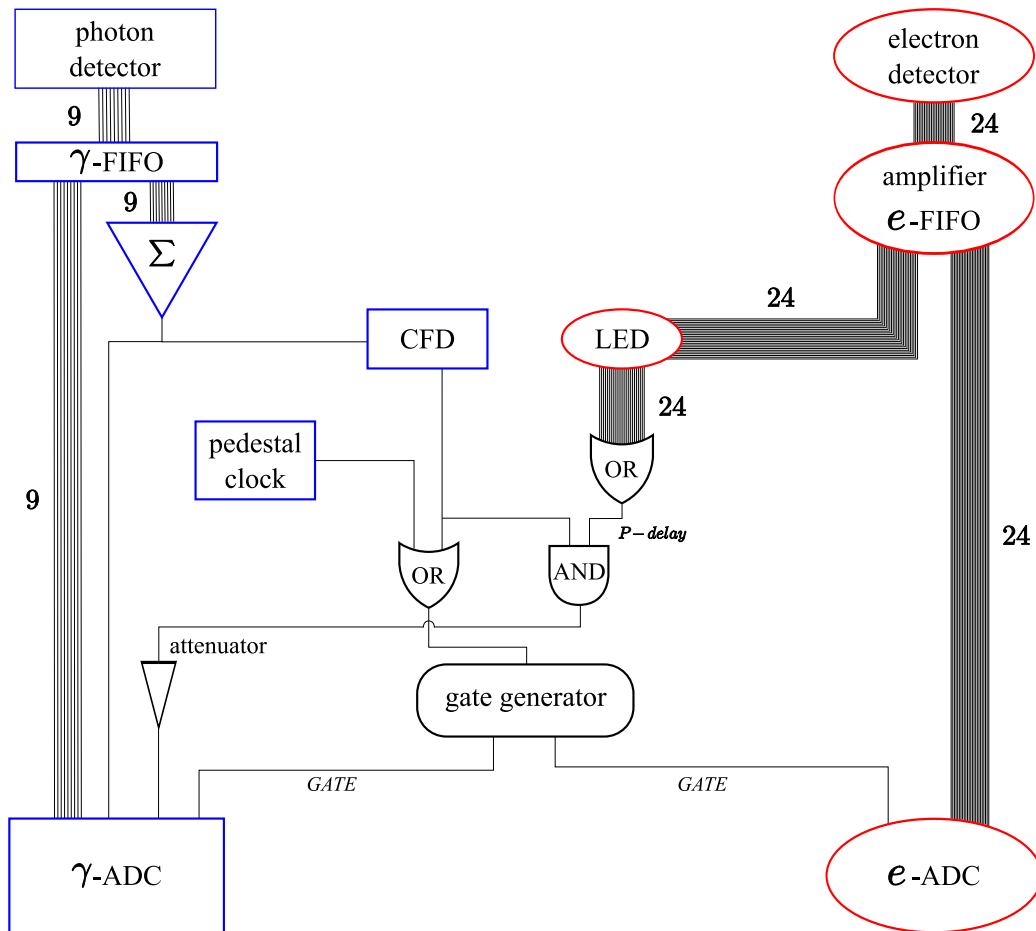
photon detector

9

$\gamma$-FIFO

9

$\Sigma$

9

electron detector

24

amplifier

$e$-FIFO

24

CFD

LED

24

pedestal clock

OR

$P-delay$

24

OR

AND

attenuator

gate generator

GATE

GATE

$\gamma$-ADC

$e$-ADC